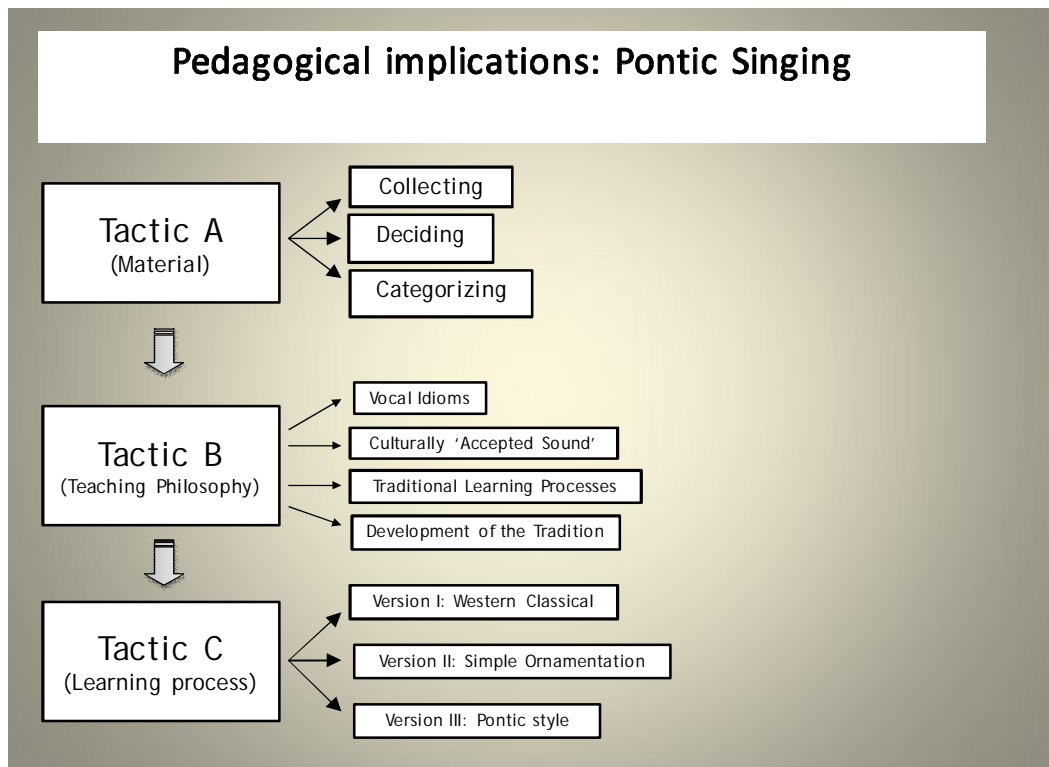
Pedagogical implications: Pontic Singing

Tactic A
(Material)

Collecting

Deciding

Categorizing

Tactic B
(Teaching Philosophy)

Vocal Idioms

Culturally 'Accepted Sound'

Traditional Learning Processes

Development of the Tradition

Tactic C
(Learning process)

Version I: Western Classical

Version II: Simple Ornamentation

Version III: Pontic style